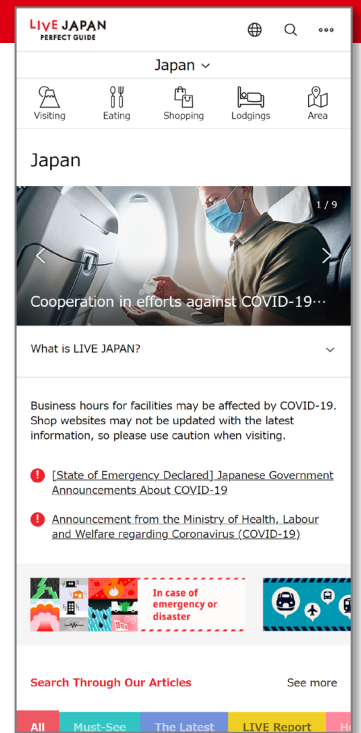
LIVE JAPAN
PERFECT GUIDE

Japan

Visiting
Eating
Shopping
Lodgings
Area

Japan

1 / 9

Cooperation in efforts against COVID-19…

What is LIVE JAPAN?

Business hours for facilities may be affected by COVID-19. Shop websites may not be updated with the latest information, so please use caution when visiting.

[State of Emergency Declared] Japanese Government Announcements About COVID-19

Announcement from the Ministry of Health, Labour and Welfare regarding Coronavirus (COVID-19)

In case of emergency or disaster

Search Through Our Articles

See more

All
Must-See
The Latest
LIVE Report
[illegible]